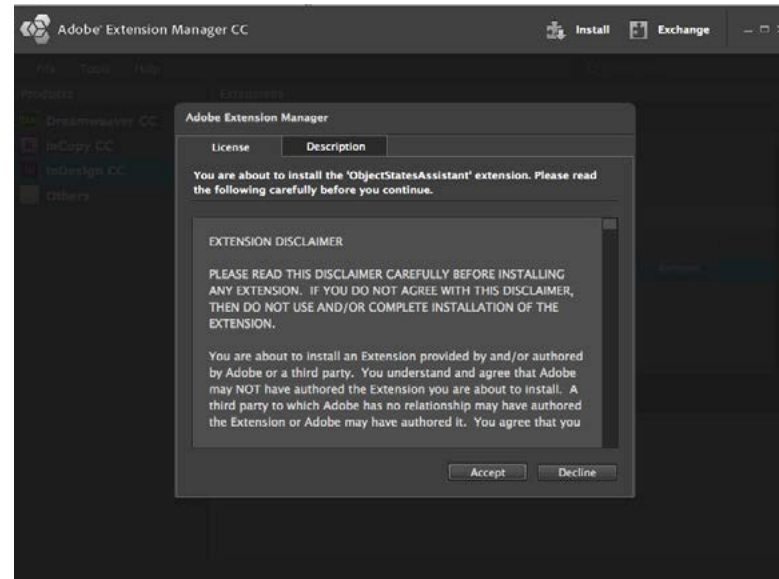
Adobe Extension Manager CC

Install

Exchange

File Tools Help

Providers

Dreamweaver CC

InCopy CC

InDesign CC

Others

Extensions

Adobe Extension Manager

License

Description

You are about to install the 'ObjectStatesAssistant' extension. Please read the following carefully before you continue.

EXTENSION DISCLAIMER

PLEASE READ THIS DISCLAIMER CAREFULLY BEFORE INSTALLING ANY EXTENSION. IF YOU DO NOT AGREE WITH THIS DISCLAIMER, THEN DO NOT USE AND/OR COMPLETE INSTALLATION OF THE EXTENSION.

You are about to install an Extension provided by and/or authored by Adobe or a third party. You understand and agree that Adobe may NOT have authored the Extension you are about to install. A third party to which Adobe has no relationship may have authored the Extension or Adobe may have authored it. You agree that you

Accept

Decline